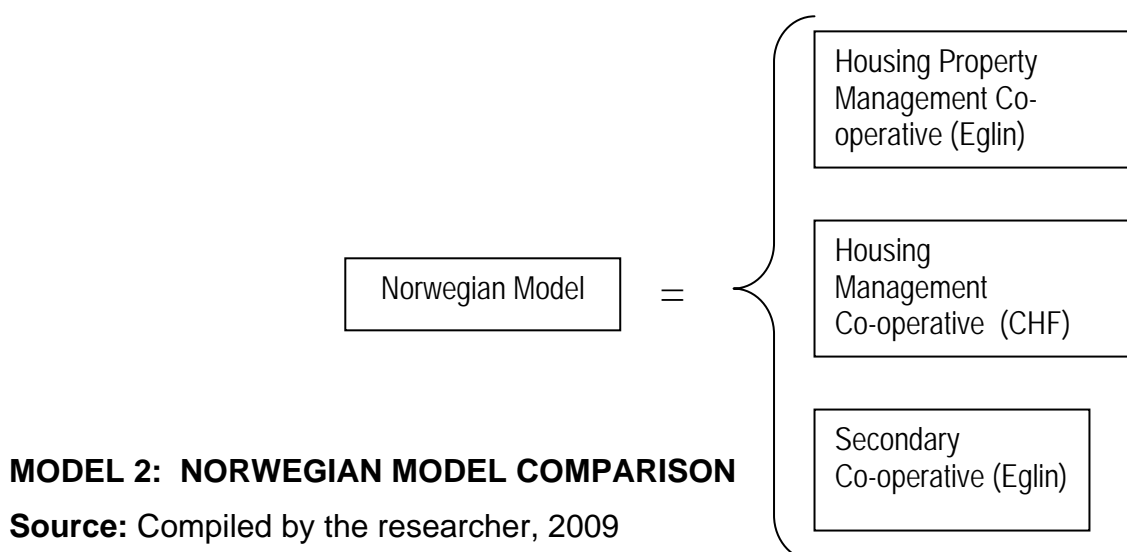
Housing Property Management Co-operative (Eglin)

Norwegian Model =

Housing Management Co-operative (CHF)

Secondary Co-operative (Eglin)

**MODEL 2: NORWEGIAN MODEL COMPARISON**

**Source:** Compiled by the researcher, 2009